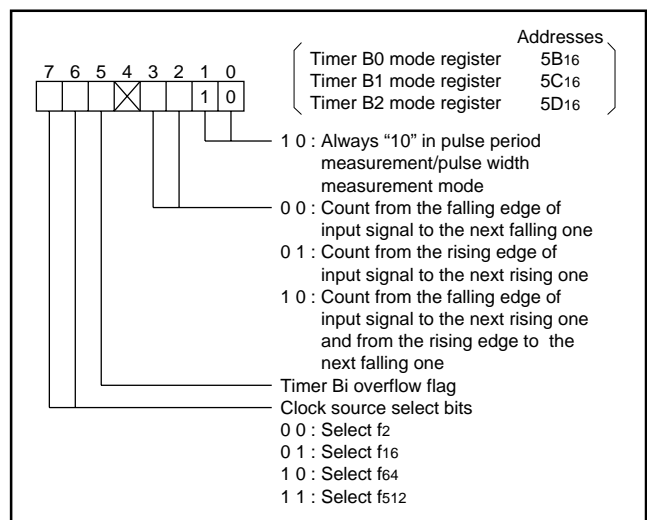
Addresses
Timer B0 mode register 5B$_{16}$
Timer B1 mode register 5C$_{16}$
Timer B2 mode register 5D$_{16}$

7 6 5 4 3 2 1 0

1 0

1 0 : Always “10” in pulse period measurement/pulse width measurement mode

0 0 : Count from the falling edge of input signal to the next falling one
0 1 : Count from the rising edge of input signal to the next rising one
1 0 : Count from the falling edge of input signal to the next rising one and from the rising edge to the next falling one

Timer Bi overflow flag

Clock source select bits
0 0 : Select f$_2$
0 1 : Select f$_{16}$
1 0 : Select f$_{64}$
1 1 : Select f$_{512}$